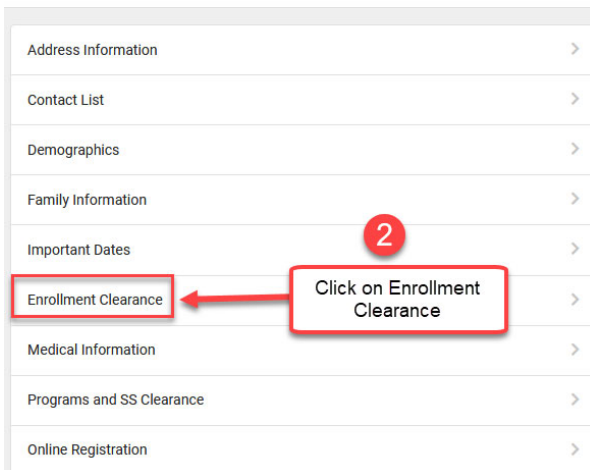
Address Information >

Contact List >

Demographics >

Family Information >

Important Dates >

2

Enrollment Clearance >

Click on Enrollment Clearance

Medical Information >

Programs and SS Clearance >

Online Registration >